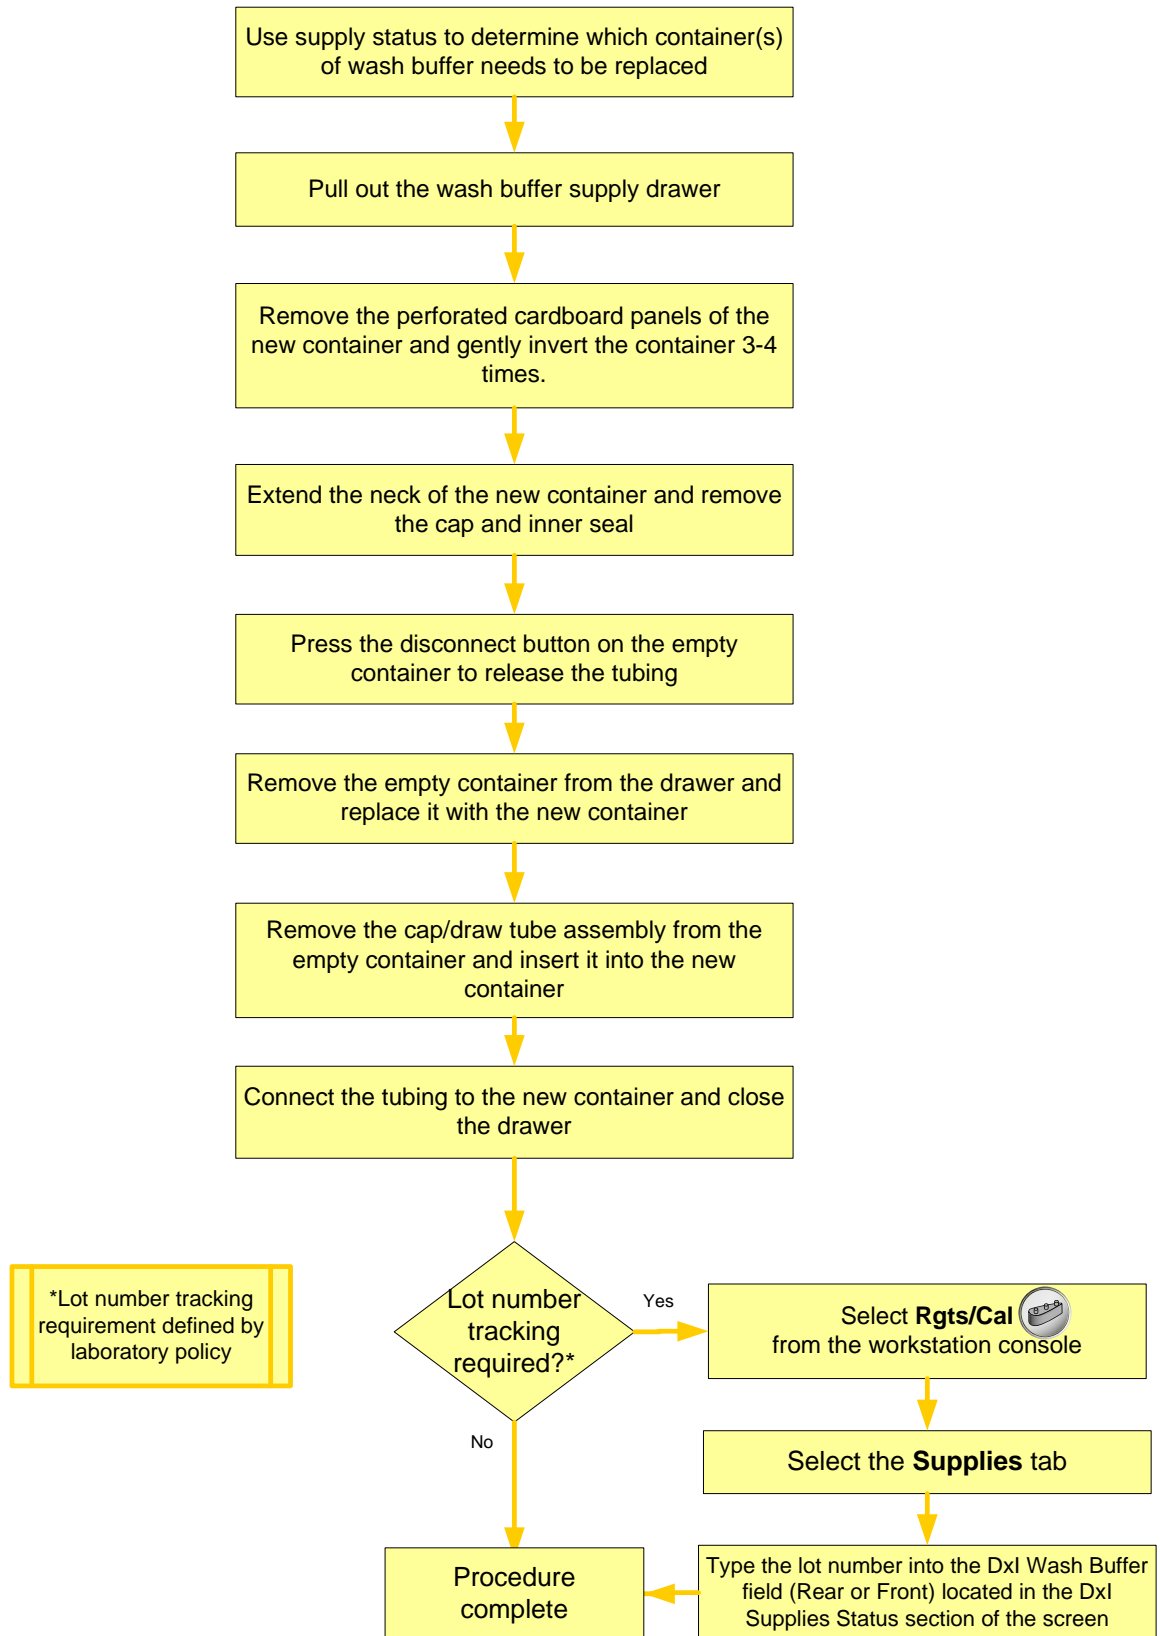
Use supply status to determine which container(s) of wash buffer needs to be replaced

Pull out the wash buffer supply drawer

Remove the perforated cardboard panels of the new container and gently invert the container 3-4 times.

Extend the neck of the new container and remove the cap and inner seal

Press the disconnect button on the empty container to release the tubing

Remove the empty container from the drawer and replace it with the new container

Remove the cap/draw tube assembly from the empty container and insert it into the new container

Connect the tubing to the new container and close the drawer

*Lot number tracking requirement defined by laboratory policy

Lot number tracking required?*

Yes

Select **Rgts/Cal** from the workstation console

No

Select the **Supplies** tab

Procedure complete

Type the lot number into the DxI Wash Buffer field (Rear or Front) located in the DxI Supplies Status section of the screen